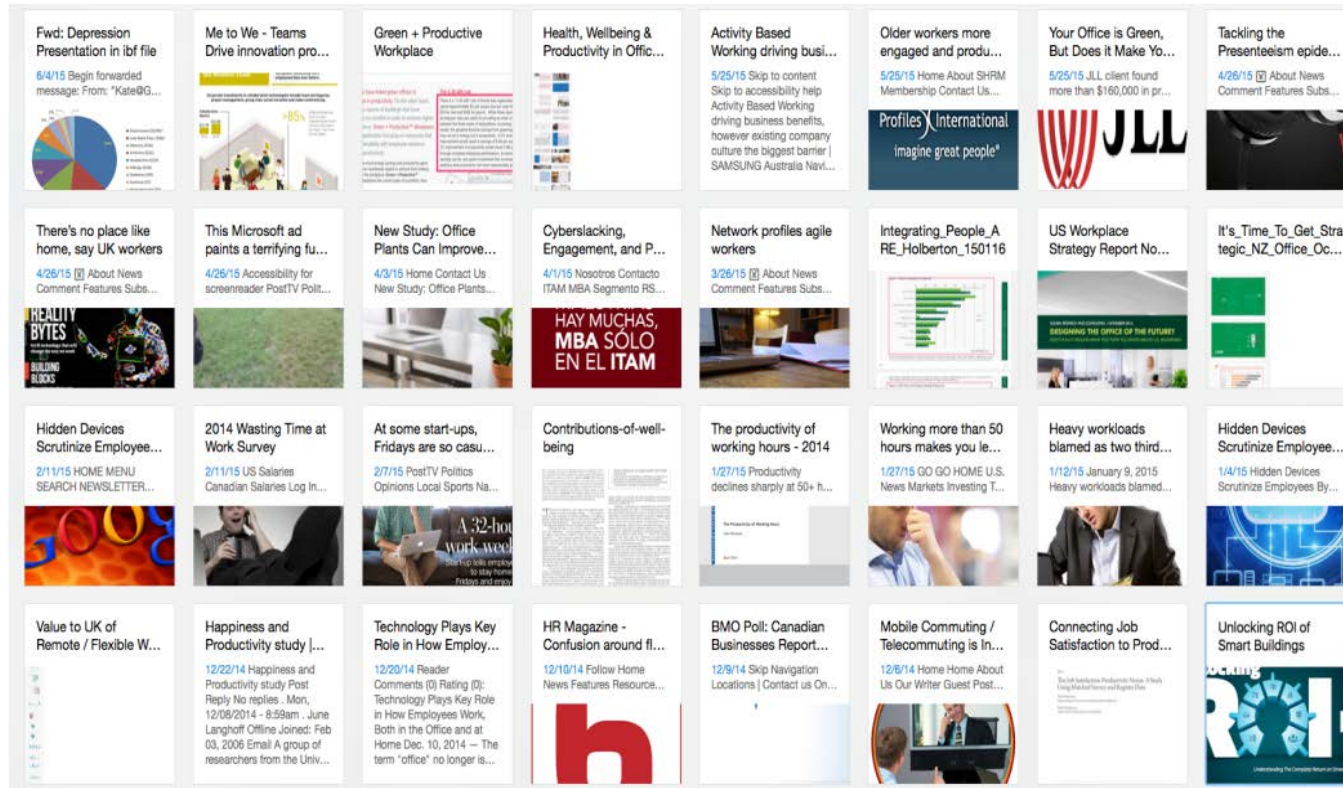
Fwd: Depression Presentation in ibf file
6/4/15 Begin forwarded message: From: "Kate@G...

Me to We - Teams Drive innovation pro...

>85%

Green + Productive Workplace

Health, Wellbeing & Productivity in Offic...

Activity Based Working driving busi...
5/25/15 Skip to content Skip to accessibility help Activity Based Working driving business benefits, however existing company culture the biggest barrier | SAMSUNG Australia Navi...

Older workers more engaged and produ...
5/25/15 Home About SHRM Membership Contact Us...
Profiles International
imagine great people®

Your Office is Green, But Does it Make Yo...
5/25/15 JLL client found more than $160,000 in pr...
JLL

Tackling the Presenteeism epide...
4/26/15 About News Comment Features Subs...

There's no place like home, say UK workers
4/26/15 About News Comment Features Subs...
REALITY BYTES
BUILDING BLOCKS

This Microsoft ad paints a terrifying fu...
4/26/15 Accessibility for screenreader PostTV Polit...

New Study: Office Plants Can Improve...
4/3/15 Home Contact Us New Study: Office Plants...

Cyberslacking, Engagement, and P...
4/1/15 Nosotros Contacto ITAM MBA Segmento RS...
HAY MUCHAS, MBA SÓLO EN EL ITAM

Network profiles agile workers
3/26/15 About News Comment Features Subs...

Integrating_People_ARE_Holberton_150116

US Workplace Strategy Report No...
DESIGNING THE OFFICE OF THE FUTURE?

It's_Time_To_Get_Strategic_NZ_Office_Oc...

Hidden Devices Scrutinize Employee...
2/11/15 HOME MENU SEARCH NEWSLETTER...

2014 Wasting Time at Work Survey
2/11/15 US Salaries Canadian Salaries Log In...

At some start-ups, Fridays are so casu...
2/7/15 PostTV Politics Opinions Local Sports Na...
A 32-hou work week

Contributions-of-well-being

The productivity of working hours - 2014
1/27/15 Productivity declines sharply at 50+ h...
The Productivity of Working Hours

Working more than 50 hours makes you le...
1/27/15 GO GO HOME U.S. News Markets Investing T...

Heavy workloads blamed as two third...
1/12/15 January 9, 2015 Heavy workloads blamed...

Hidden Devices Scrutinize Employee...
1/4/15 Hidden Devices Scrutinize Employees By...

Value to UK of Remote / Flexible W...

Happiness and Productivity study |...
12/22/14 Happiness and Productivity study Post Reply No replies . Mon, 12/08/2014 - 8:59am . June Langhoff Offline Joined: Feb 03, 2006 Email A group of researchers from the Univ...

Technology Plays Key Role in How Employ...
12/20/14 Reader Comments (0) Rating (0): Technology Plays Key Role in How Employees Work, Both in the Office and at Home Dec. 10, 2014 — The term "office" no longer is...

HR Magazine - Confusion around fl...
12/10/14 Follow Home News Features Resource...

BMO Poll: Canadian Businesses Report...
12/9/14 Skip Navigation Locations | Contact us On...

Mobile Commuting / Telecommuting is In...
12/6/14 Home Home About Us Our Writer Guest Post...

Connecting Job Satisfaction to Prod...

Unlocking ROI of Smart Buildings
ROI